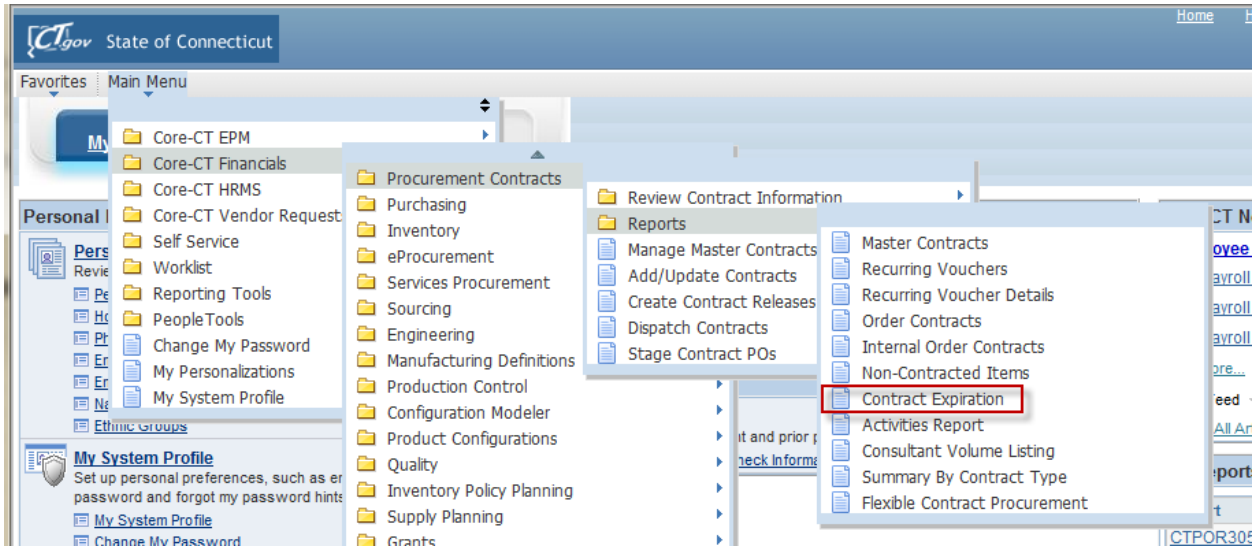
CTgov State of Connecticut

Home

Favorites Main Menu

My

Personal I

Pers
Revie

Pe
Ho
Ph
Er
Er
Na
Ethnic Groups

My System Profile
Set up personal preferences, such as er
password and forgot my password hints

My System Profile
Change My Password

Core-CT EPM
Core-CT Financials
Core-CT HRMS
Core-CT Vendor Request
Self Service
Worklist
Reporting Tools
PeopleTools
Change My Password
My Personalizations
My System Profile

Procurement Contracts
Purchasing
Inventory
eProcurement
Services Procurement
Sourcing
Engineering
Manufacturing Definitions
Production Control
Configuration Modeler
Product Configurations
Quality
Inventory Policy Planning
Supply Planning
Grants

Review Contract Information
Reports
Manage Master Contracts
Add/Update Contracts
Create Contract Releases
Dispatch Contracts
Stage Contract POs

Master Contracts
Recurring Vouchers
Recurring Voucher Details
Order Contracts
Internal Order Contracts
Non-Contracted Items
Contract Expiration
Activities Report
Consultant Volume Listing
Summary By Contract Type
Flexible Contract Procurement

t and prior p
heck Informa

CT N
oyee
ayroll
ayroll
ayroll
ore...
eed
All An
eport
t
CTPOR305